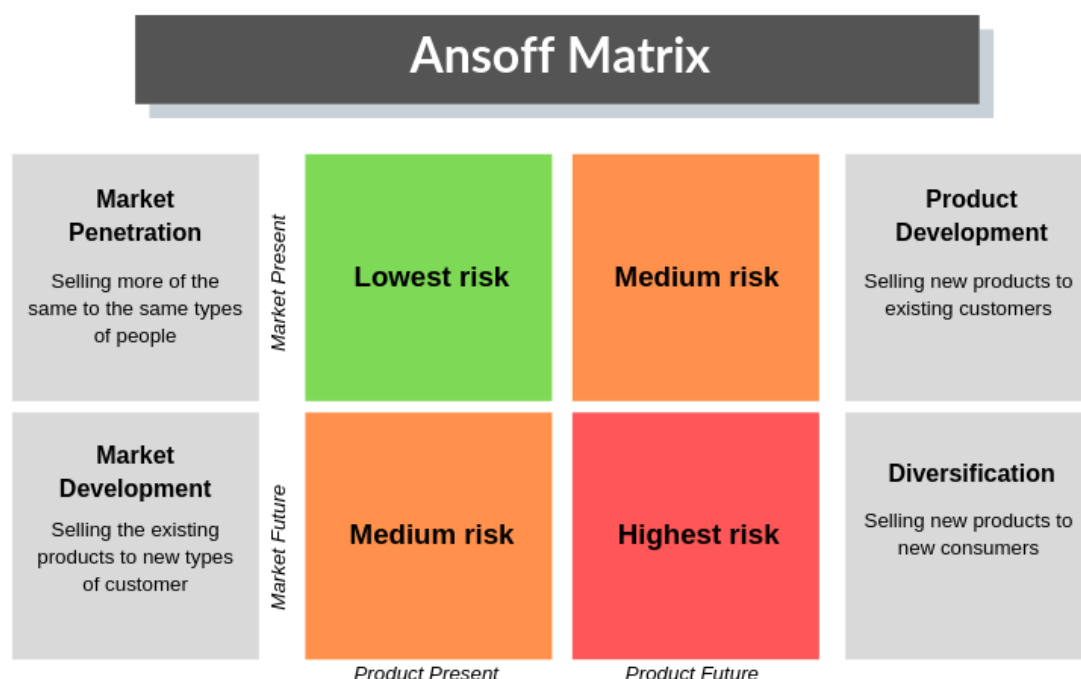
Ansoff Matrix

Market Penetration

Selling more of the same to the same types of people

Market Present

Lowest risk

Medium risk

Product Development

Selling new products to existing customers

Market Development

Selling the existing products to new types of customer

Market Future

Medium risk

Highest risk

Diversification

Selling new products to new consumers

Product Present

Product Future